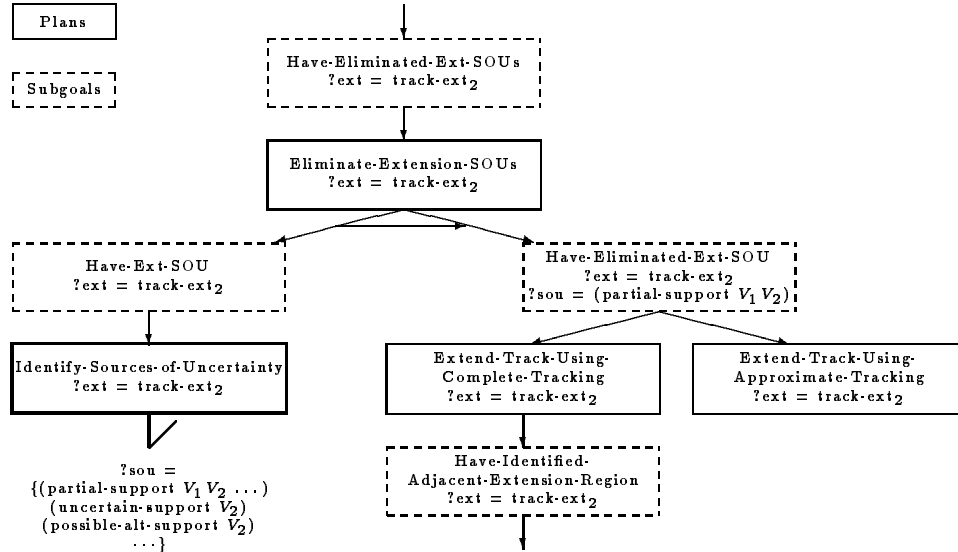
Plans

Subgoals

Have-Eliminated-Ext-SOUs
?ext = track-ext$_2$

Eliminate-Extension-SOUs
?ext = track-ext$_2$

Have-Ext-SOU
?ext = track-ext$_2$

Have-Eliminated-Ext-SOU
?ext = track-ext$_2$
?sou = (partial-support $V_1$ $V_2$)

Identify-Sources-of-Uncertainty
?ext = track-ext$_2$

Extend-Track-Using-Complete-Tracking
?ext = track-ext$_2$

Extend-Track-Using-Approximate-Tracking
?ext = track-ext$_2$

?sou =
{(partial-support $V_1$ $V_2$ ...)
(uncertain-support $V_2$)
(possible-alt-support $V_2$)
...}

Have-Identified-Adjacent-Extension-Region
?ext = track-ext$_2$